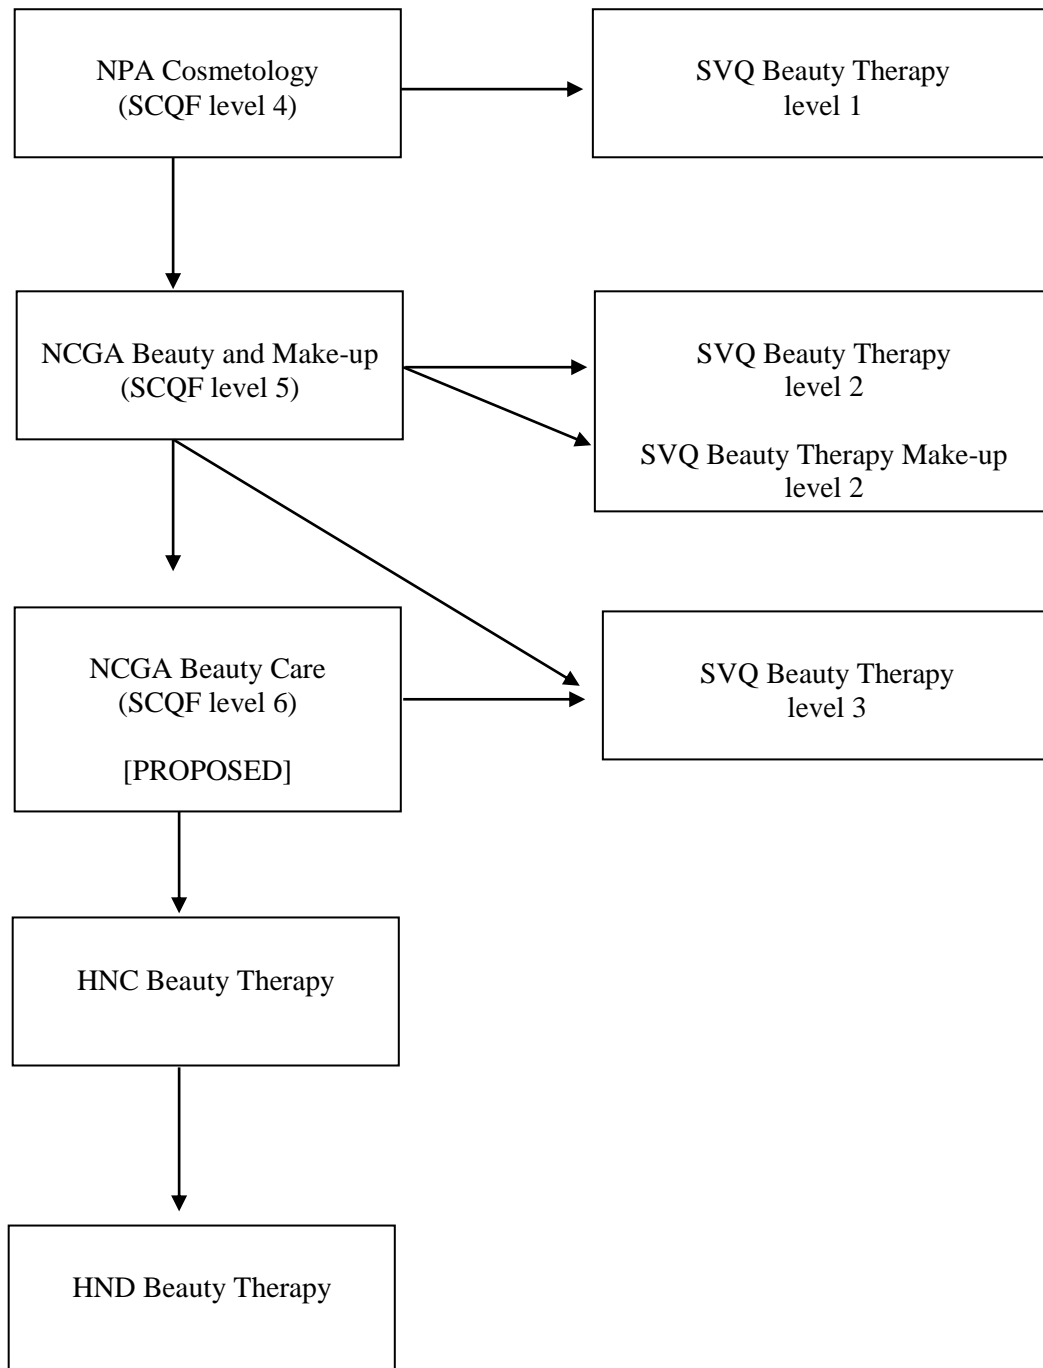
NPA Cosmetology
(SCQF level 4)

SVQ Beauty Therapy
level 1

NCGA Beauty and Make-up
(SCQF level 5)

SVQ Beauty Therapy
level 2

SVQ Beauty Therapy Make-up
level 2

NCGA Beauty Care
(SCQF level 6)

[PROPOSED]

SVQ Beauty Therapy
level 3

HNC Beauty Therapy

HND Beauty Therapy